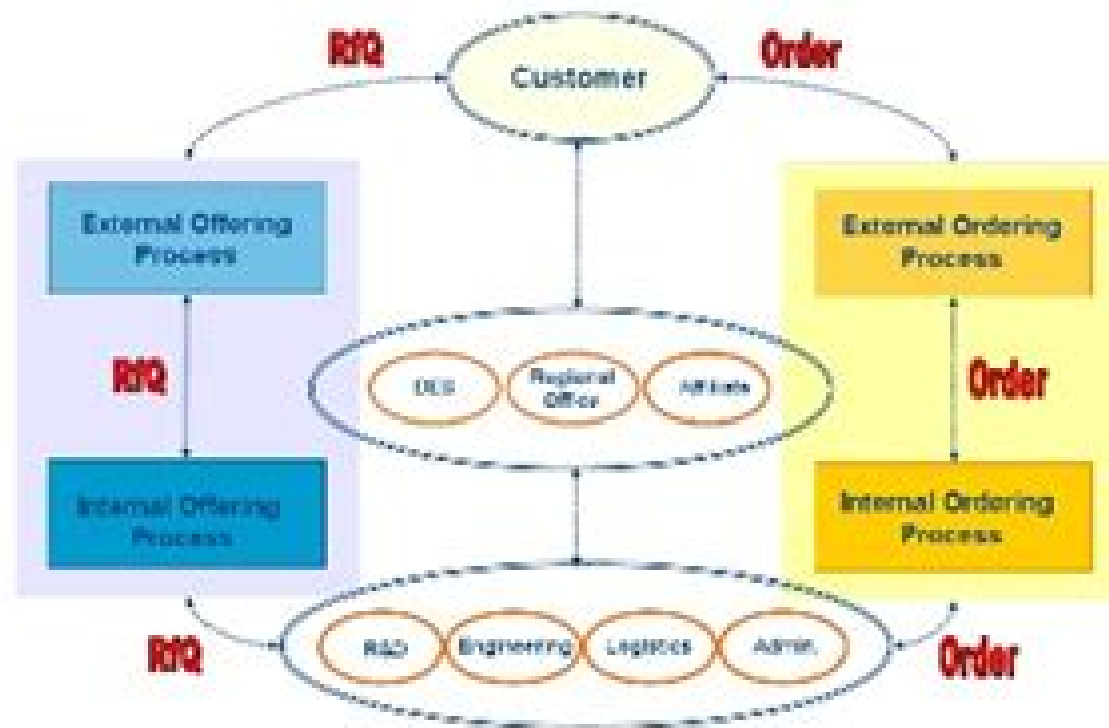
RfQ

Customer

Order

External Offering Process

External Ordering Process

RfQ

DCS

Regional Office

Affiliate

Order

Internal Offering Process

Internal Ordering Process

RfQ

R&D

Engineering

Logistics

Admin.

Order